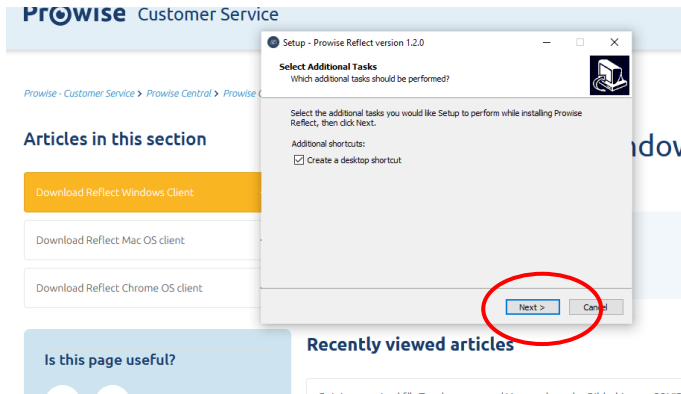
Prowise Customer Service

Prowise - Customer Service > Prowise Central > Prowise C

Articles in this section

Download Reflect Windows Client

Download Reflect Mac OS client

Download Reflect Chrome OS client

Is this page useful?

ndow

Recently viewed articles

Setup - Prowise Reflect version 1.2.0

Select Additional Tasks
Which additional tasks should be performed?

Select the additional tasks you would like Setup to perform while installing Prowise Reflect, then click Next.

Additional shortcuts:

Create a desktop shortcut

Next >

Cancel